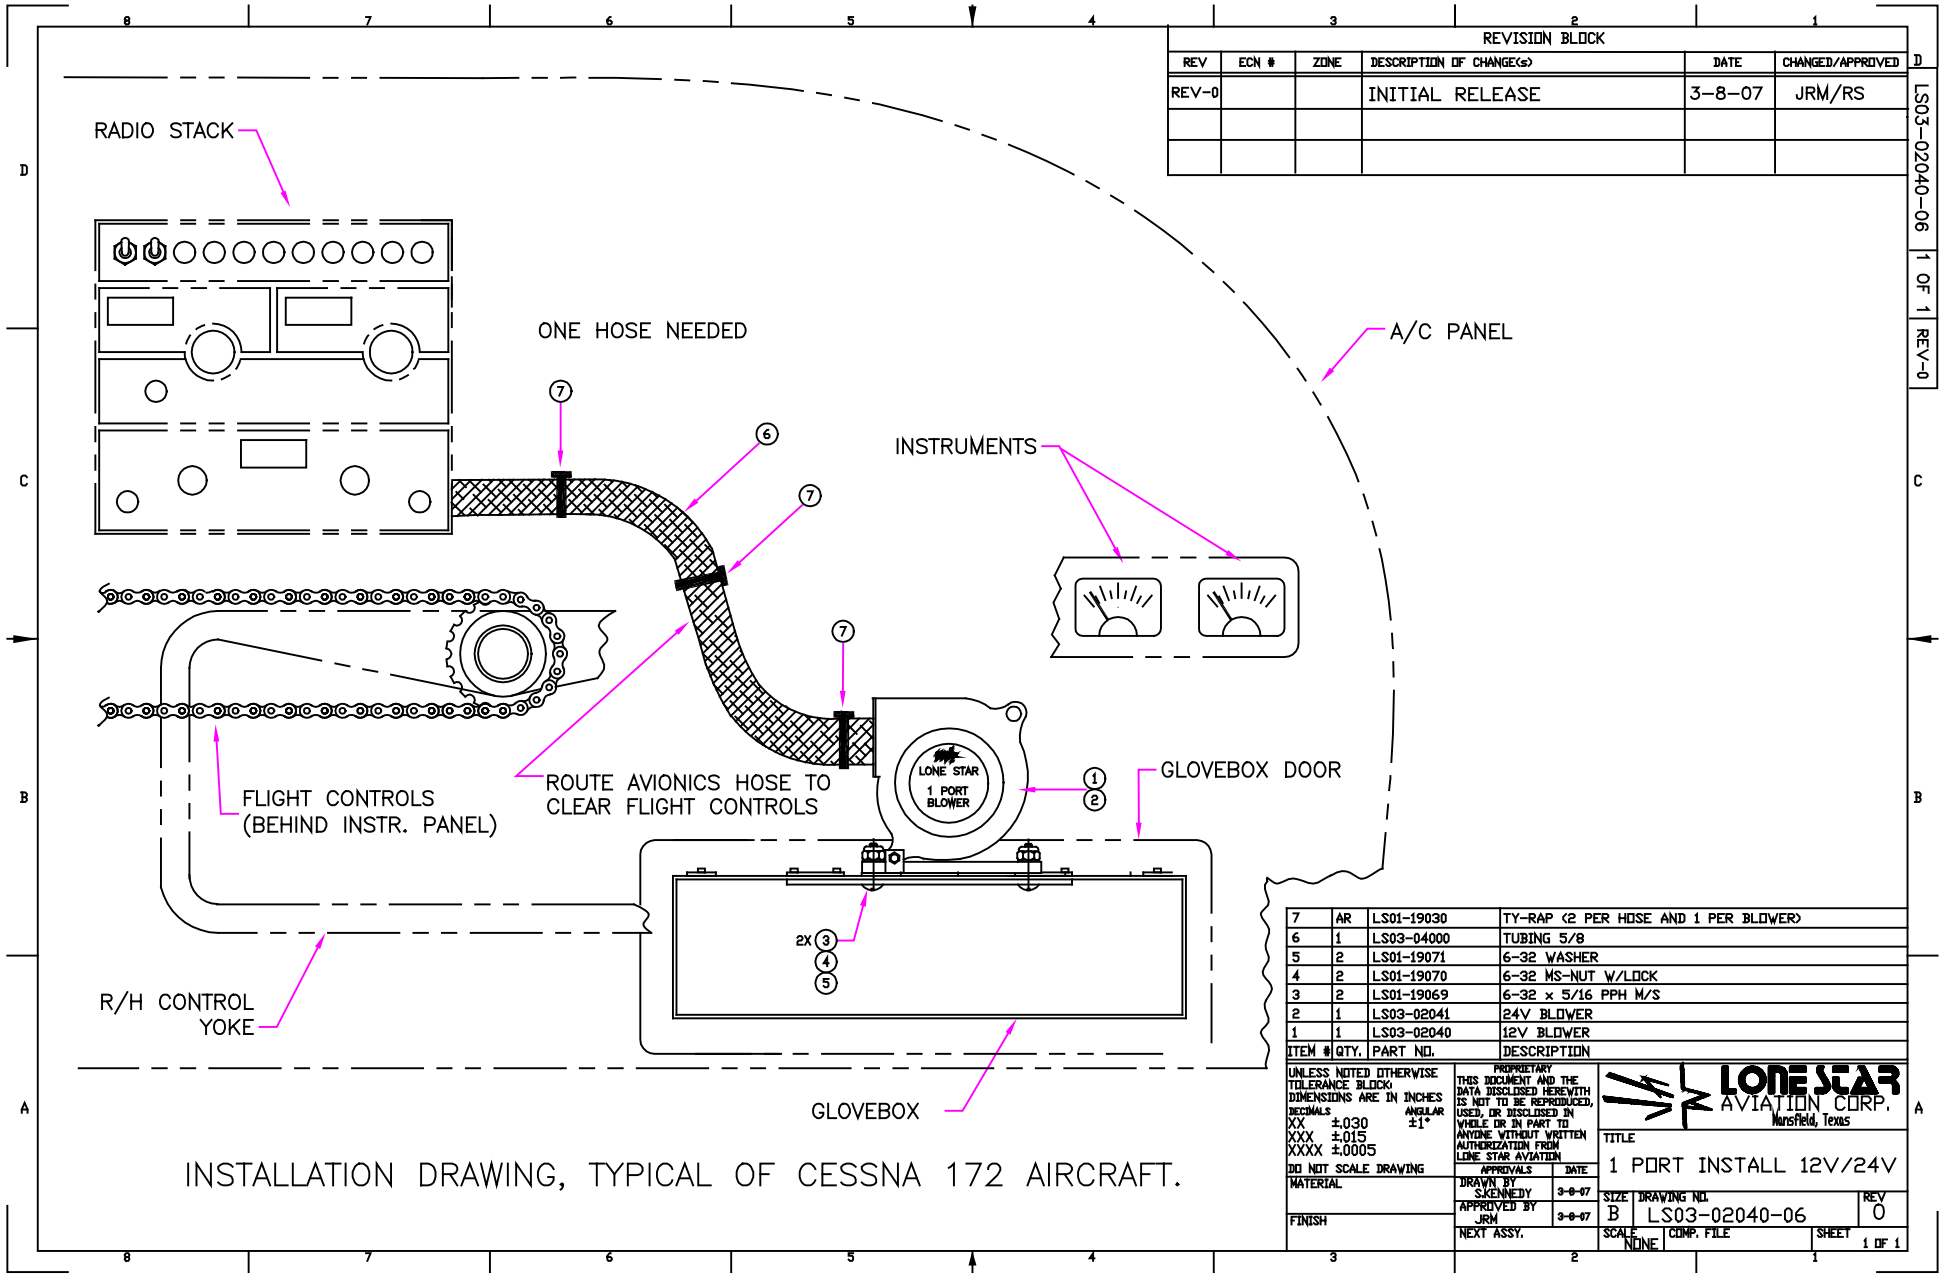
8 7 6 5 4 3 2 1

REVISION BLOCK

| REV | ECN # | ZONE | DESCRIPTION OF CHANGE(s) | DATE | CHANGED/APPROVED |
|---|---|---|---|---|---|
| REV-0 | | | INITIAL RELEASE | 3-8-07 | JRM/RS |
| | | | | | |
| | | | | | |

LS03-02040-06 1 OF 1 REV-0

D C B A

RADIO STACK

ONE HOSE NEEDED

A/C PANEL

7

6

7

INSTRUMENTS

7

LONE STAR 1 PORT BLOWER

1
2

GLOVEBOX DOOR

FLIGHT CONTROLS (BEHIND INSTR. PANEL)

ROUTE AVIONICS HOSE TO CLEAR FLIGHT CONTROLS

2X 3
4
5

R/H CONTROL YOKE

GLOVEBOX

| 7 | AR | LS01-19030 | TY-RAP (2 PER HOSE AND 1 PER BLOWER) |
|---|---|---|---|
| 6 | 1 | LS03-04000 | TUBING 5/8 |
| 5 | 2 | LS01-19071 | 6-32 WASHER |
| 4 | 2 | LS01-19070 | 6-32 MS-NUT W/LOCK |
| 3 | 2 | LS01-19069 | 6-32 x 5/16 PPH M/S |
| 2 | 1 | LS03-02041 | 24V BLOWER |
| 1 | 1 | LS03-02040 | 12V BLOWER |
| ITEM # | QTY. | PART NO. | DESCRIPTION |

UNLESS NOTED OTHERWISE TOLERANCE BLOCK: DIMENSIONS ARE IN INCHES
DECIMALS ANGULAR
XX ±.030 ±1°
XXX ±.015
XXXX ±.0005
DO NOT SCALE DRAWING
MATERIAL
FINISH

PROPRIETARY
THIS DOCUMENT AND THE DATA DISCLOSED HEREWITH IS NOT TO BE REPRODUCED, USED, OR DISCLOSED IN WHOLE OR IN PART TO ANYONE WITHOUT WRITTEN AUTHORIZATION FROM LONE STAR AVIATION

APPROVALS DATE
DRAWN BY S.KENNEDY 3-8-07
APPROVED BY JRM 3-8-07
NEXT ASSY.

LONE STAR AVIATION CORP. Mansfield, Texas

TITLE
1 PORT INSTALL 12V/24V

SIZE B DRAWING NO. LS03-02040-06 REV 0
SCALE NONE COMP. FILE SHEET 1 OF 1

INSTALLATION DRAWING, TYPICAL OF CESSNA 172 AIRCRAFT.